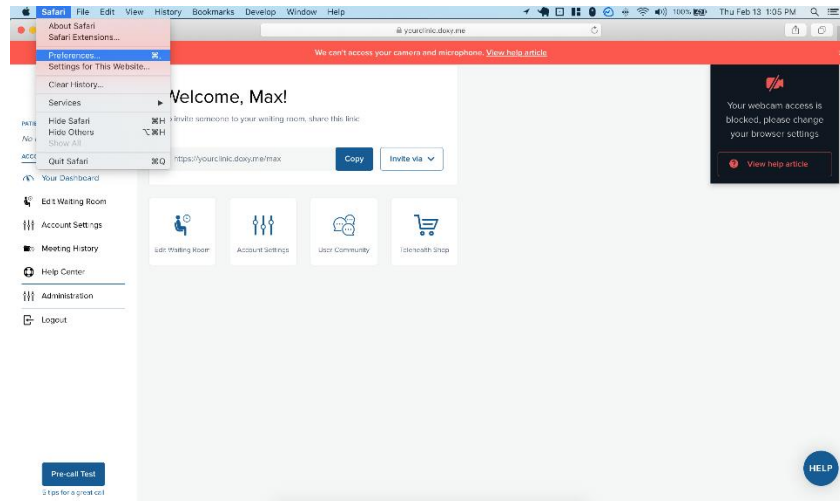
Safari File Edit View History Bookmarks Develop Window Help

100% Thu Feb 13 1:05 PM

About Safari
Safari Extensions...
Preferences... ⌘,
Settings for This Website...
Clear History...
Services
Hide Safari ⌘H
Hide Others ⌥⌘H
Show All
Quit Safari ⌘Q

yourclinic.doxy.me

We can't access your camera and microphone. View help article

Welcome, Max!

To invite someone to your waiting room, share this link:

https://yourclinic.doxy.me/max

Copy

Invite via

Your webcam access is blocked, please change your browser settings

View help article

PATI
No
ACC

Your Dashboard
Edit Waiting Room
Account Settings
Meeting History
Help Center
Administration
Logout

Edit Waiting Room
Account Settings
User Community
Telehealth Shop

Pre-call Test
5 tips for a great call

HELP